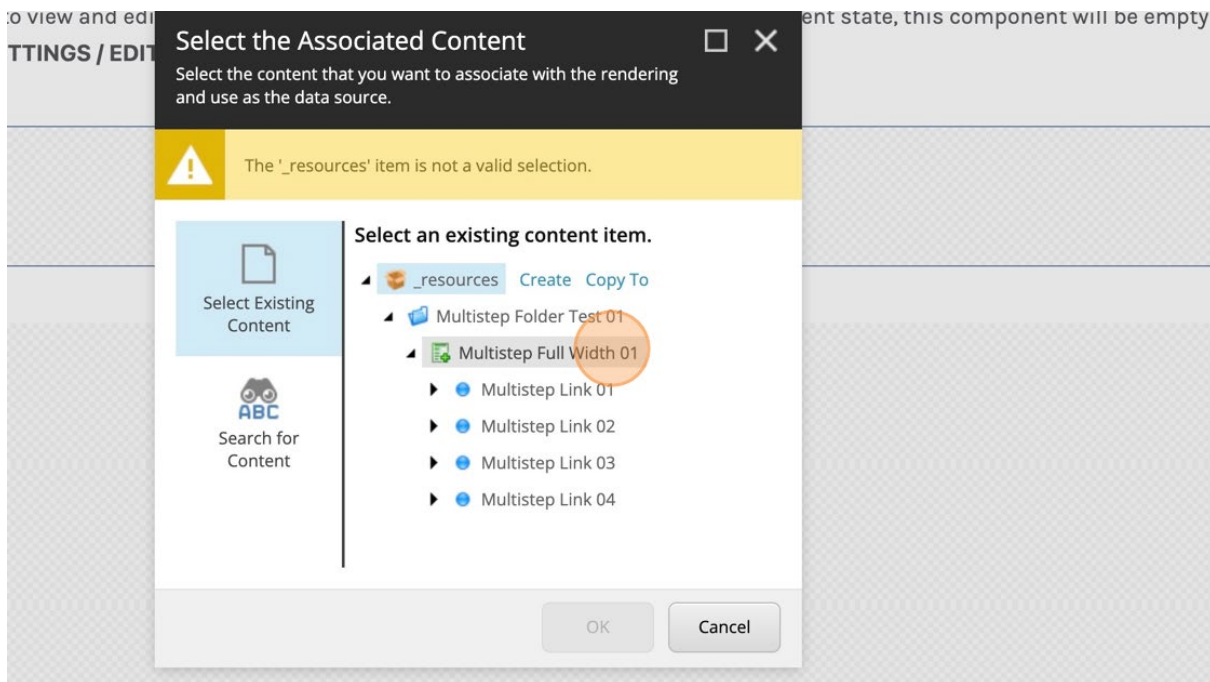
o view and edi ent state, this component will be empty

TTINGS / EDIT

Select the Associated Content

Select the content that you want to associate with the rendering and use as the data source.

The '_resources' item is not a valid selection.

Select Existing Content

ABC

Search for Content

Select an existing content item.

_resources Create Copy To

Multistep Folder Test 01

Multistep Full Width 01

Multistep Link 01

Multistep Link 02

Multistep Link 03

Multistep Link 04

OK

Cancel